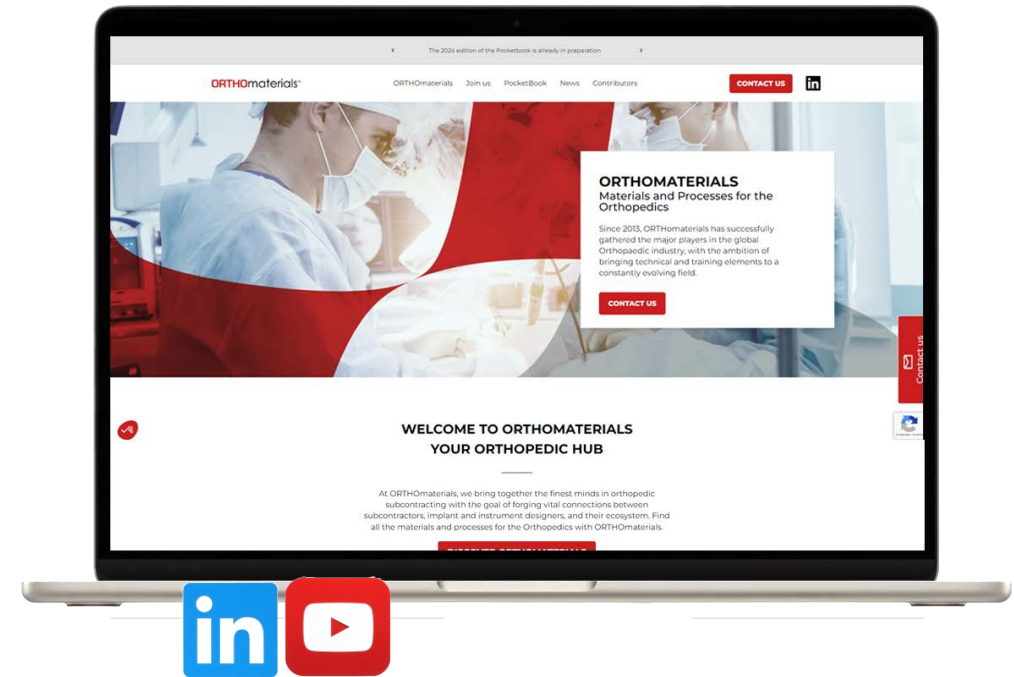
‹ The 2024 edition of the Pocketbook is already in preparation ›

ORTHOmaterials

ORTHOmaterials Join us PocketBook News Contributors

CONTACT US

in

ORTHOMATERIALS
Materials and Processes for the Orthopedics

Since 2013, ORTHOmaterials has successfully gathered the major players in the global Orthopaedic industry, with the ambition of bringing technical and training elements to a constantly evolving field.

CONTACT US

Contact us

WELCOME TO ORTHOMATERIALS
YOUR ORTHOPEDIC HUB

At ORTHOmaterials, we bring together the finest minds in orthopedic subcontracting with the goal of forging vital connections between subcontractors, implant and instrument designers, and their ecosystem. Find all the materials and processes for the Orthopedics with ORTHOmaterials.

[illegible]

in